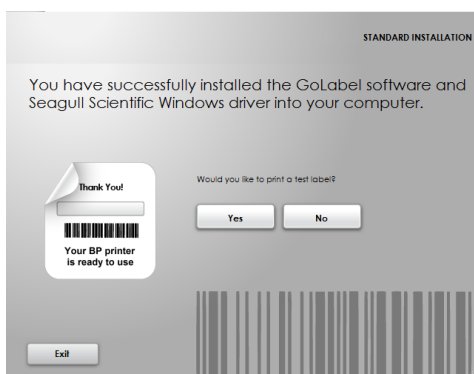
STANDARD INSTALLATION

You have successfully installed the GoLabel software and Seagull Scientific Windows driver into your computer.

Thank You!

Your BP printer is ready to use

Would you like to print a test label?

Yes

No

Exit